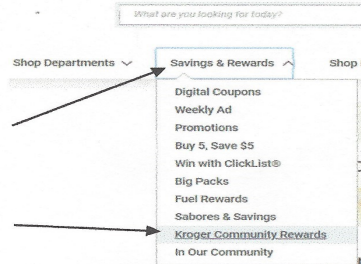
What are you looking for today?

Shop Departments

Savings & Rewards

Shop

Digital Coupons
Weekly Ad
Promotions
Buy 5, Save $5
Win with ClickList®
Big Packs
Fuel Rewards
Sabores & Savings
Kroger Community Rewards
In Our Community